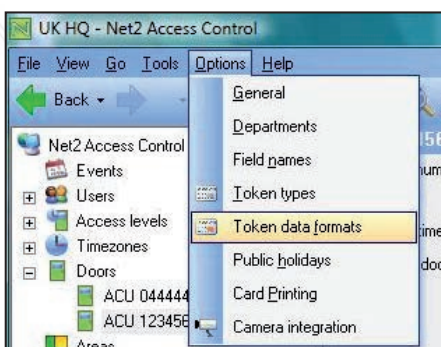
UK HQ - Net2 Access Control

File View Go Tools Options Help

Back

Net2 Access Control
Events
Users
Access levels
Timezones
Doors
ACU 044444
ACU 123456
Areas

General
Departments
Field names
Token types
Token data formats
Public holidays
Card Printing
Camera integration

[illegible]
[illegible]
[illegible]
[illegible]